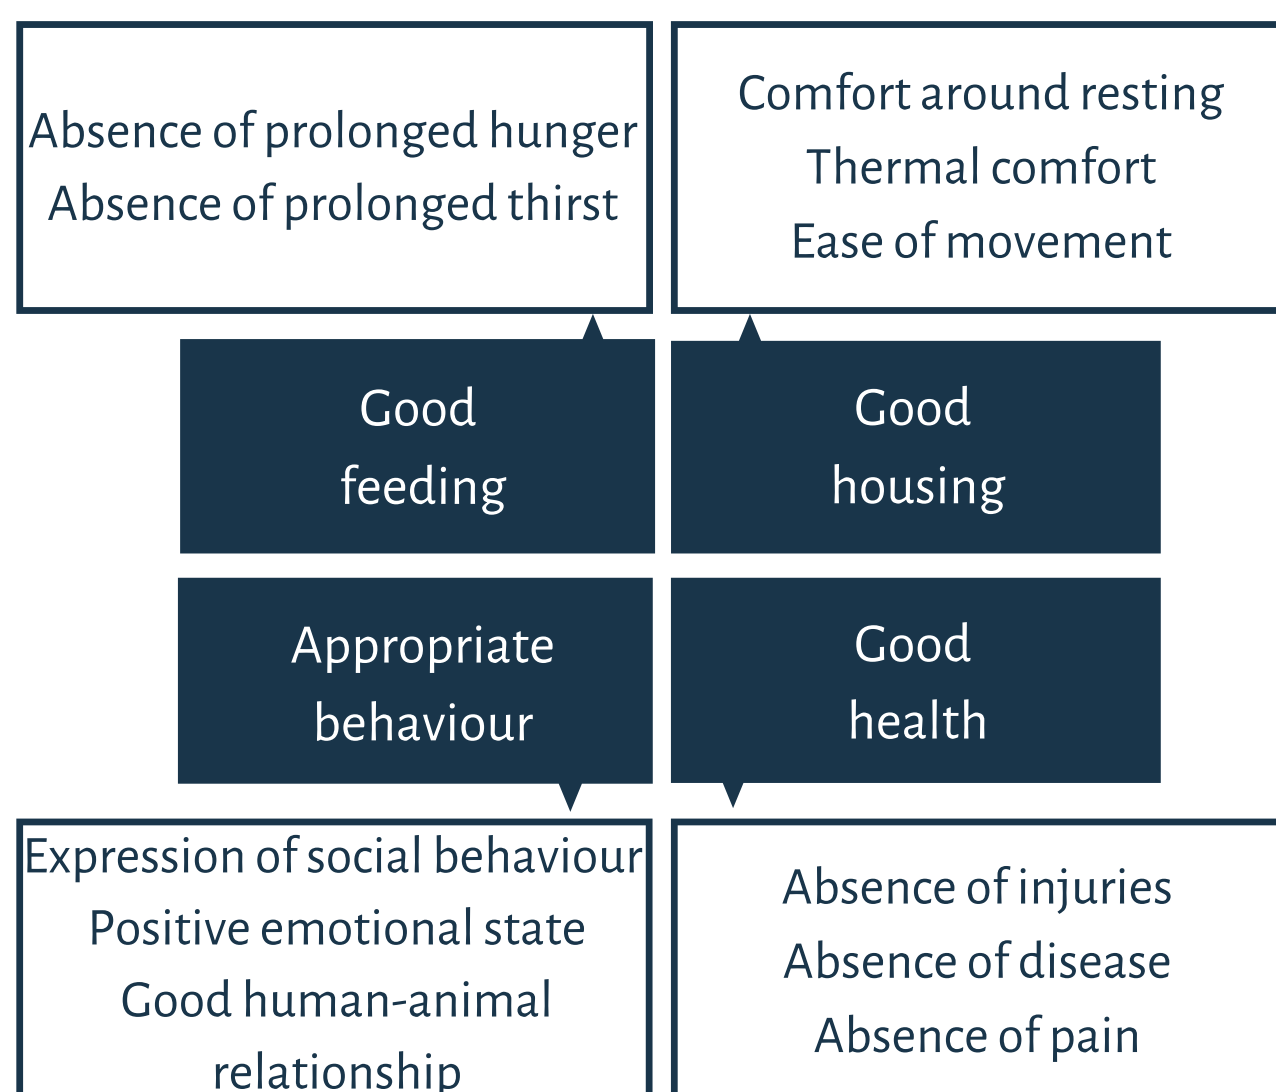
Absence of prolonged hunger
Absence of prolonged thirst

Comfort around resting
Thermal comfort
Ease of movement

Good feeding

Good housing

Appropriate behaviour

Good health

Expression of social behaviour
Positive emotional state
Good human-animal relationship

Absence of injuries
Absence of disease
Absence of pain